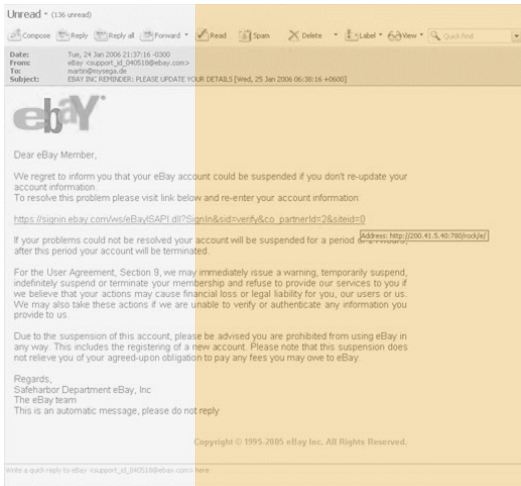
Unread • (136 unread)

Compose Reply Reply all Forward • Read Spam Delete • Label • View • Quick find

Date: Tue, 24 Jan 2006 21:37:16 -0300
From: eBay <support_id_040518@ebay.com>
To: martin@mysega.de
Subject: EBAY INC REMINDER: PLEASE UPDATE YOUR DETAILS [Wed, 25 Jan 2006 06:30:16 +0600]

ebY

Dear eBay Member,

We regret to inform you that your eBay account could be suspended if you don't re-update your account information.
To resolve this problem please visit link below and re-enter your account information:

https://signin.ebay.com/ws/eBayISAPI.dll?SignIn&sid=verify&co_partnerId=2&siteid=0

Address: http://200.41.5.40:780/rock/e/

If your problems could not be resolved your account will be suspended for a period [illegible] after this period your account will be terminated.

For the User Agreement, Section 9, we may immediately issue a warning, temporarily suspend, indefinitely suspend or terminate your membership and refuse to provide our services to you if we believe that your actions may cause financial loss or legal liability for you, our users or us. We may also take these actions if we are unable to verify or authenticate any information you provide to us.

Due to the suspension of this account, please be advised you are prohibited from using eBay in any way. This includes the registering of a new account. Please note that this suspension does not relieve you of your agreed-upon obligation to pay any fees you may owe to eBay.

Regards,
Safeharbor Department eBay, Inc
The eBay team
This is an automatic message, please do not reply

Copyright © 1995-2005 eBay Inc. All Rights Reserved.

Write a quick reply to eBay <support_id_040518@ebay.com> here